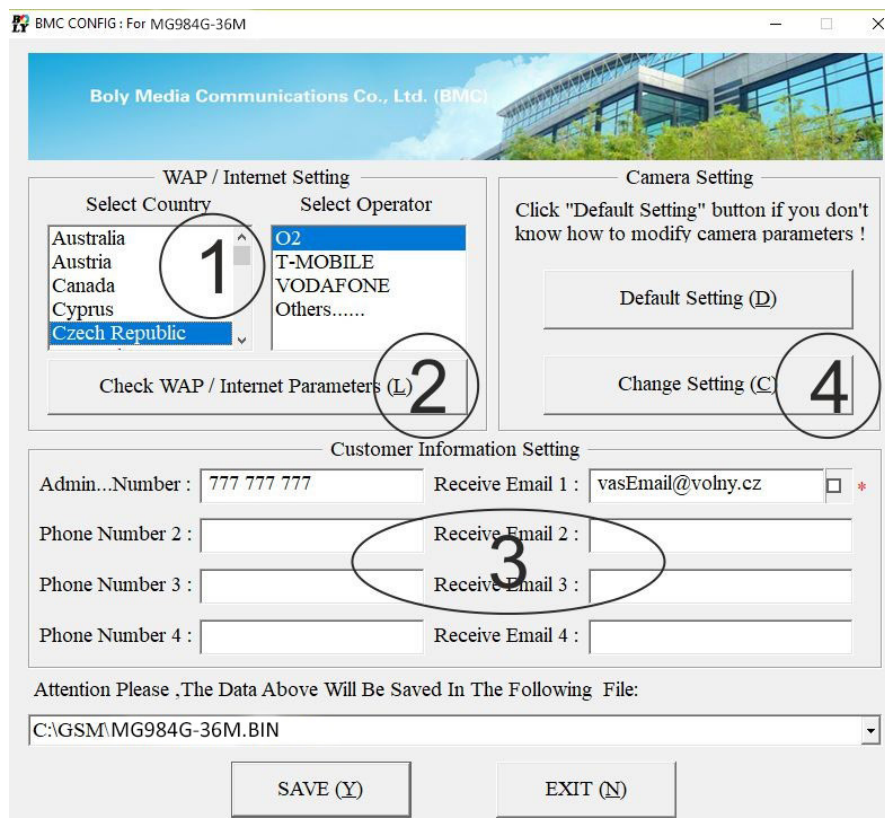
BMC CONFIG : For MG984G-36M

Boly Media Communications Co., Ltd. (BMC)

WAP / Internet Setting

Select Country

Australia
Austria
Canada
Cyprus
Czech Republic

1

Select Operator

O2
T-MOBILE
VODAFONE
Others......

Check WAP / Internet Parameters (L)

2

Camera Setting

Click "Default Setting" button if you don't know how to modify camera parameters !

Default Setting (D)

Change Setting (C)

4

Customer Information Setting

Admin...Number : 777 777 777

Receive Email 1 : vasEmail@volny.cz

Phone Number 2 :

Receive Email 2 :

3

Phone Number 3 :

Receive Email 3 :

Phone Number 4 :

Receive Email 4 :

Attention Please ,The Data Above Will Be Saved In The Following File:

C:\GSM\MG984G-36M.BIN

SAVE (Y)

EXIT (N)